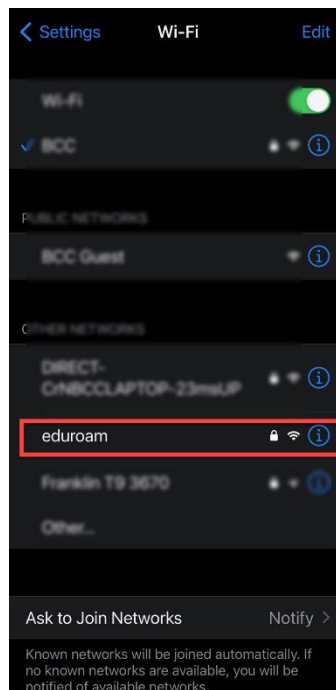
< Settings

Wi-Fi

Edit

Wi-Fi

BCC

PUBLIC NETWORKS

BCC Guest

OTHER NETWORKS

DIRECT-CrNBCCLAPTOP-23msUP

eduroam

Franklin T9 3670

Other...

Ask to Join Networks

Notify >

Known networks will be joined automatically. If no known networks are available, you will be notified of available networks.